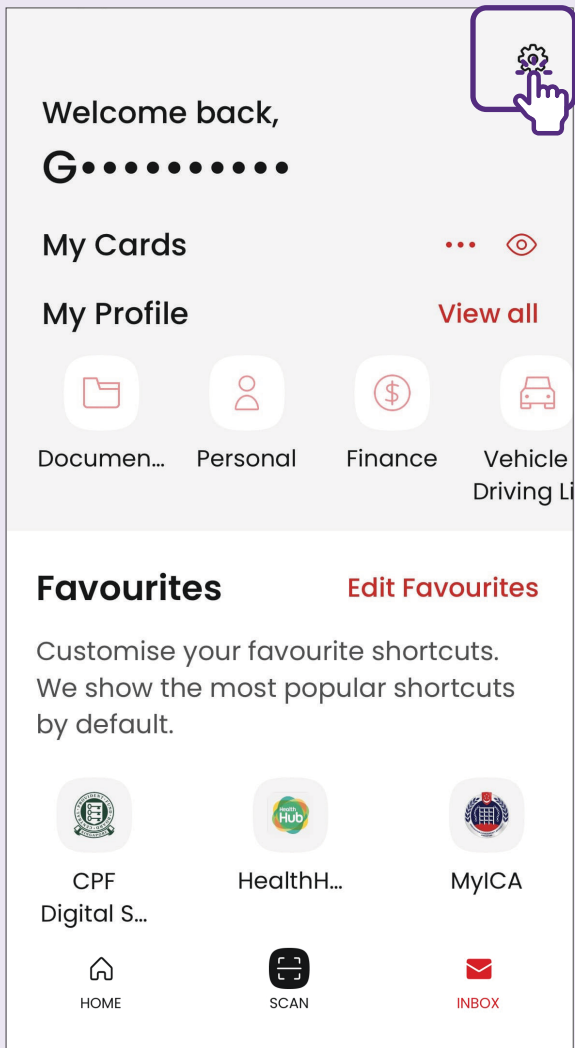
Welcome back,
G••••••••••

My Cards

My Profile View all

Documen... Personal Finance Vehicle Driving Li

Favourites Edit Favourites

Customise your favourite shortcuts. We show the most popular shortcuts by default.

Health Hub

CPF Digital S... HealthH... MyICA

HOME SCAN INBOX